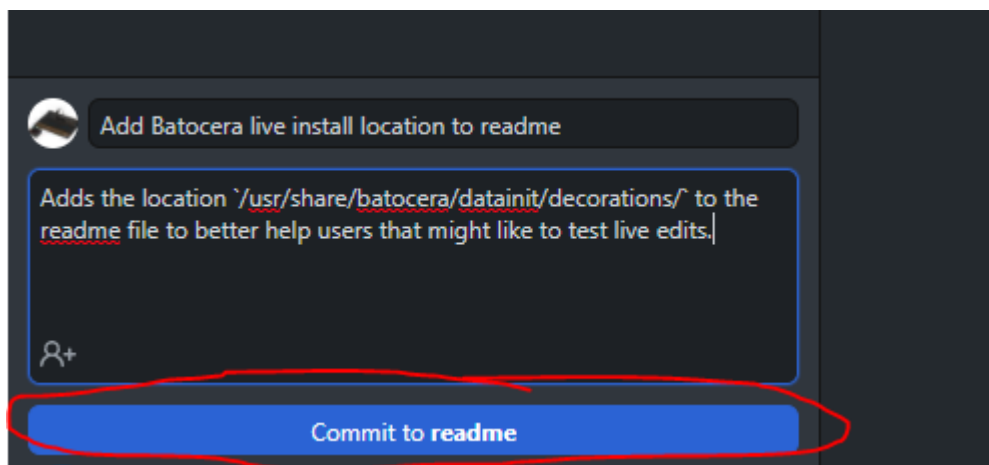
Add Batocera live install location to readme

Adds the location `/usr/share/batocera/datainit/decorations/` to the readme file to better help users that might like to test live edits.

Commit to **readme**